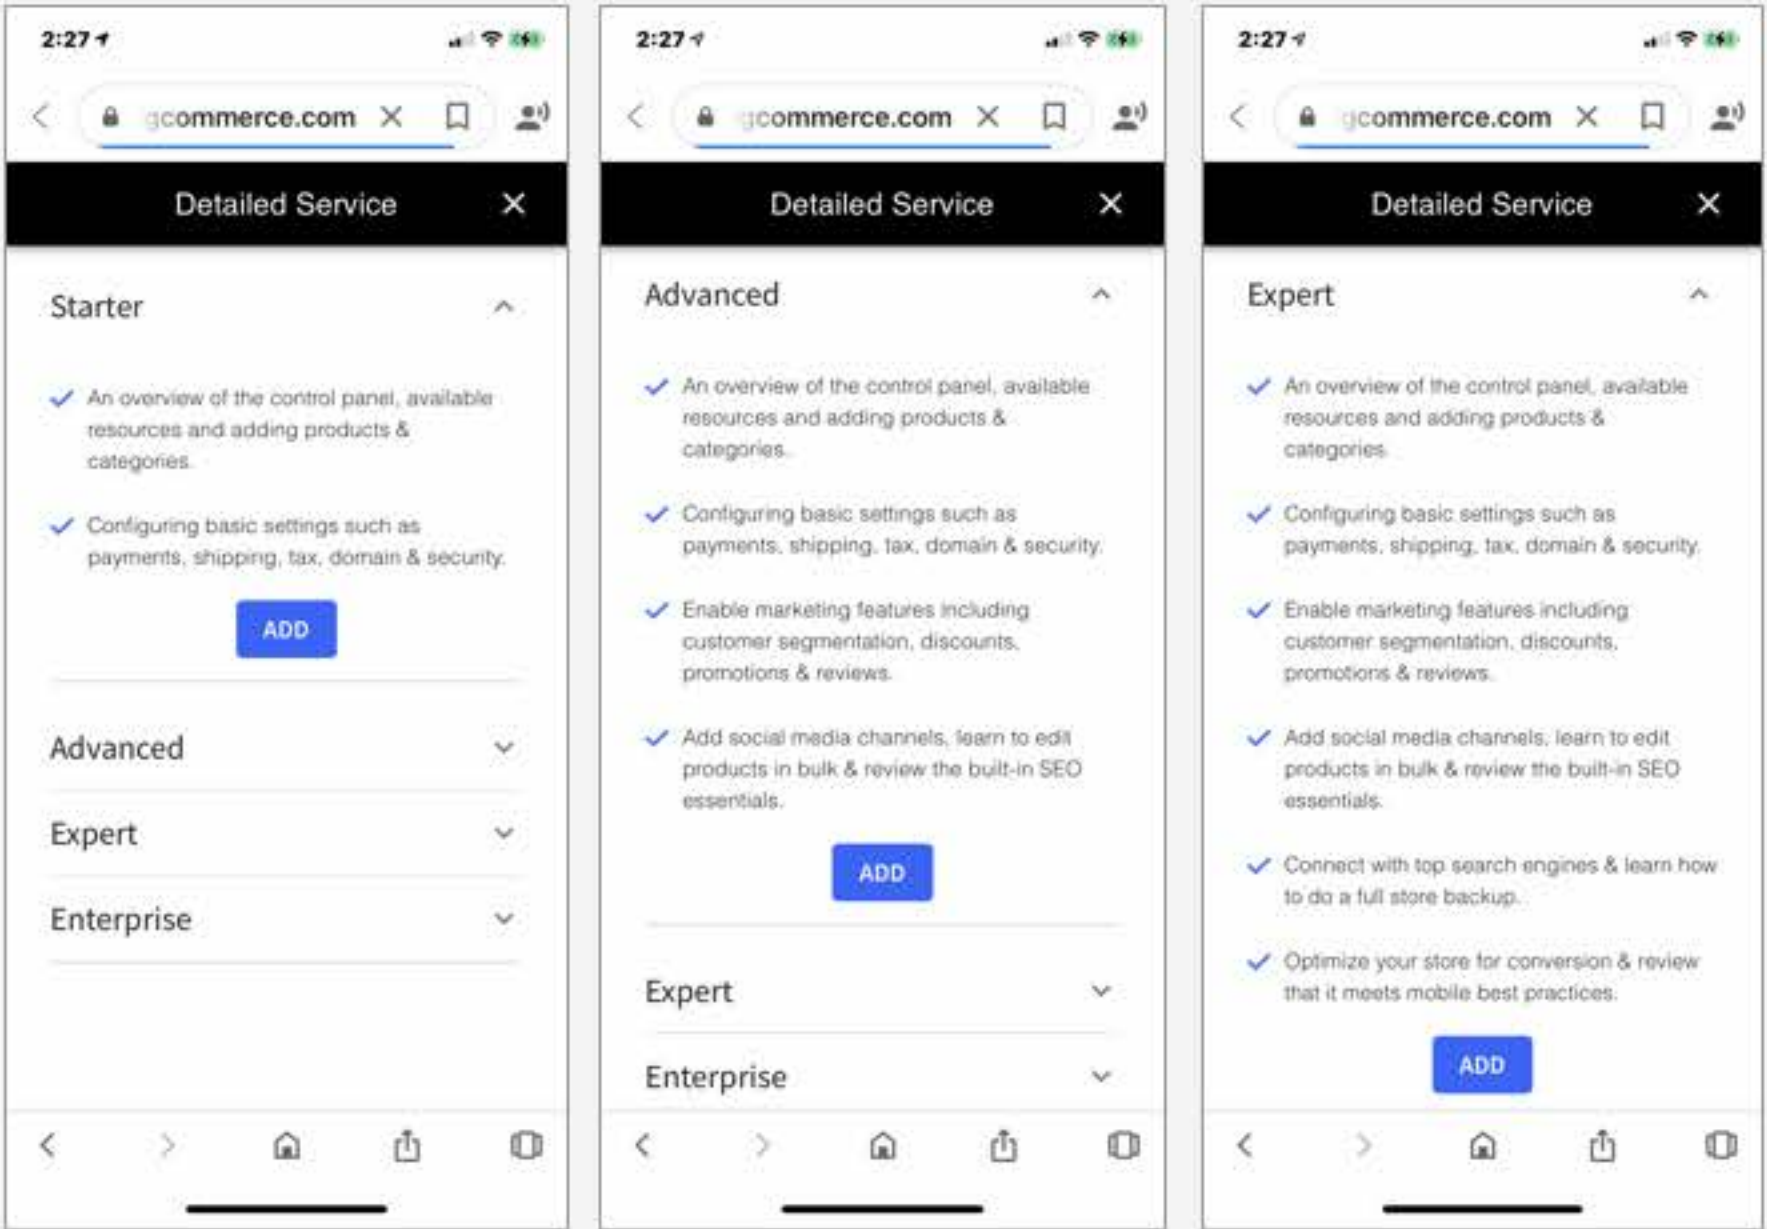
2:27

gcommerce.com

Detailed Service

Starter

An overview of the control panel, available resources and adding products & categories.

Configuring basic settings such as payments, shipping, tax, domain & security.

ADD

Advanced

Expert

Enterprise

2:27

gcommerce.com

Detailed Service

Advanced

An overview of the control panel, available resources and adding products & categories.

Configuring basic settings such as payments, shipping, tax, domain & security.

Enable marketing features including customer segmentation, discounts, promotions & reviews.

Add social media channels, learn to edit products in bulk & review the built-in SEO essentials.

ADD

Expert

Enterprise

2:27

gcommerce.com

Detailed Service

Expert

An overview of the control panel, available resources and adding products & categories.

Configuring basic settings such as payments, shipping, tax, domain & security.

Enable marketing features including customer segmentation, discounts, promotions & reviews.

Add social media channels, learn to edit products in bulk & review the built-in SEO essentials.

Connect with top search engines & learn how to do a full store backup.

Optimize your store for conversion & review that it meets mobile best practices.

ADD